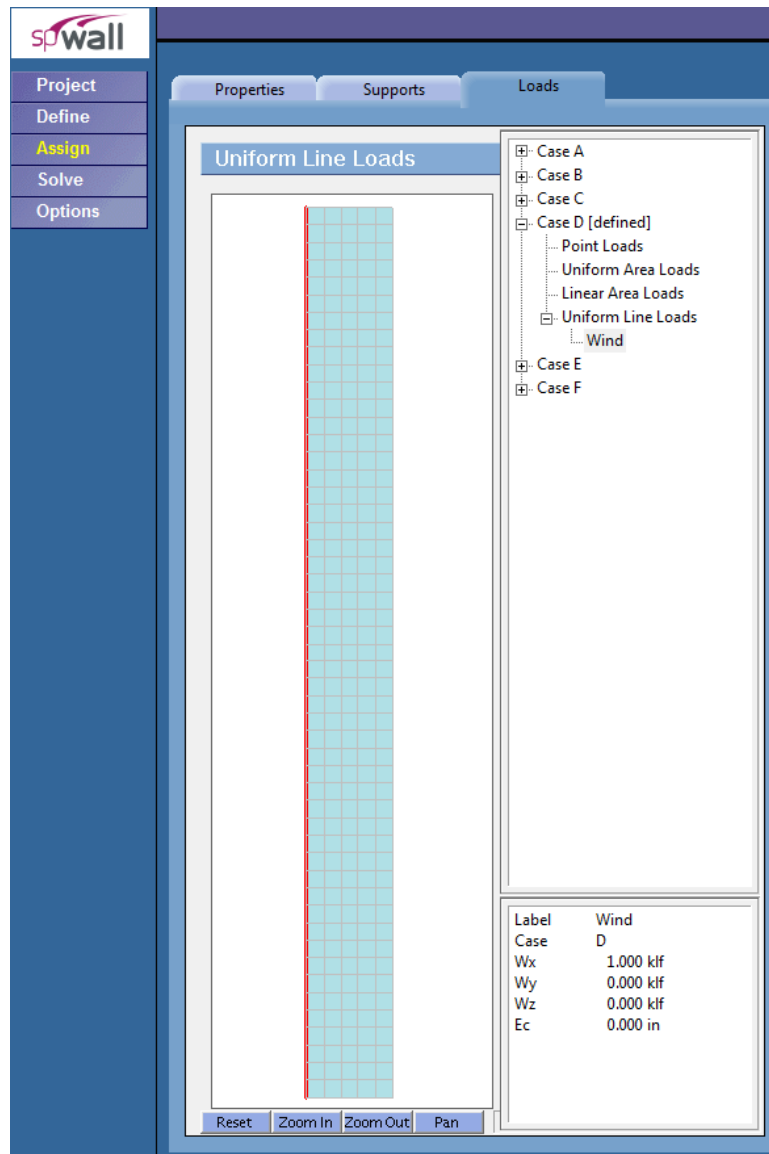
spWall

Project
Define
Assign
Solve
Options

Properties
Supports
Loads

Uniform Line Loads

Case A
Case B
Case C
Case D [defined]
Point Loads
Uniform Area Loads
Linear Area Loads
Uniform Line Loads
Wind
Case E
Case F

| Label | Wind |
|---|---|
| Case | D |
| Wx | 1.000 klf |
| Wy | 0.000 klf |
| Wz | 0.000 klf |
| Ec | 0.000 in |

Reset
Zoom In
Zoom Out
Pan